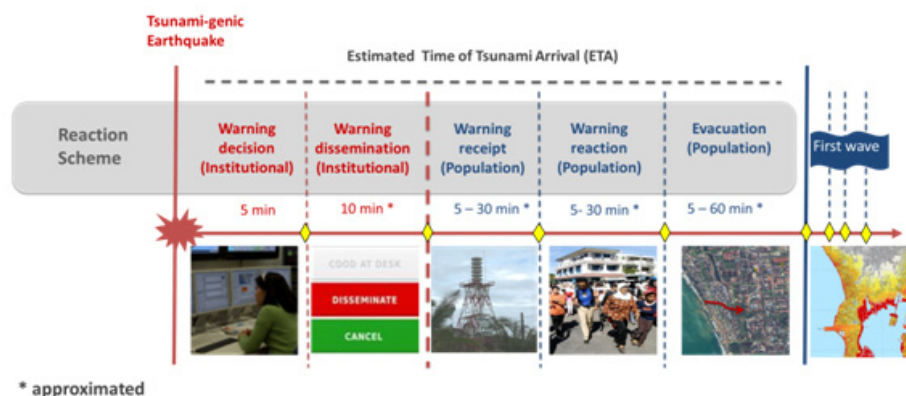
Tsunami-genic Earthquake

Estimated Time of Tsunami Arrival (ETA)

Reaction Scheme

Warning decision (Institutional)

Warning dissemination (Institutional)

Warning receipt (Population)

Warning reaction (Population)

Evacuation (Population)

First wave

5 min

10 min *

5 – 30 min *

5- 30 min *

5 – 60 min *

COOD AT DESK

DISSEMINATE

CANCEL

* approximated